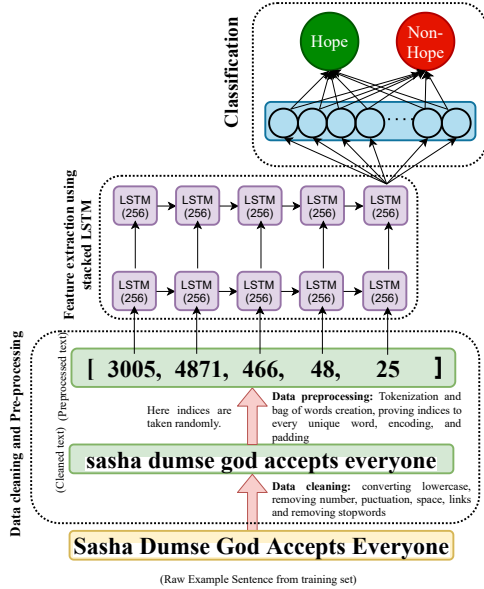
Classification

Hope

Non-Hope

. . .

Feature extraction using stacked LSTM

LSTM (256)
LSTM (256)
LSTM (256)
LSTM (256)
LSTM (256)

LSTM (256)
LSTM (256)
LSTM (256)
LSTM (256)
LSTM (256)

Data cleaning and Pre-processing

(Preprocessed text)

[ 3005, 4871, 466, 48, 25 ]

Here indices are taken randomly.

**Data preprocessing:** Tokenization and bag of words creation, proving indices to every unique word, encoding, and padding

(Cleaned text)

sasha dumse god accepts everyone

**Data cleaning:** converting lowercase, removing number, puctuation, space, links and removing stopwords

Sasha Dumse God Accepts Everyone

(Raw Example Sentence from training set)